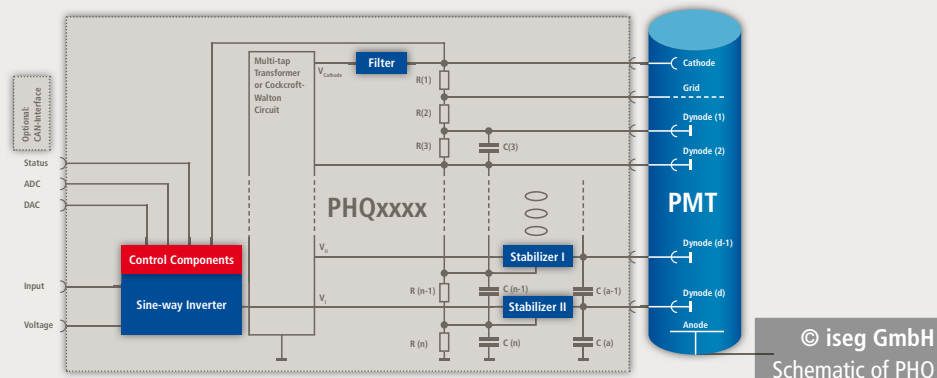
Optional: CAN-Interface

Status

ADC

DAC

Input

Voltage

Control Components

Sine-way Inverter

Multi-tap Transformer or Cockcroft-Walton Circuit

$V_{Cathode}$

Filter

R(1)

R(2)

R(3)

C(3)

PHQxxxx

$V_{ii}$

$V_{i}$

Stabilizer I

Stabilizer II

R (n-1)

C (n-1)

C (a-1)

R (n)

C (n)

C (a)

PMT

Cathode

Grid

Dynode (1)

Dynode (2)

Dynode (d-1)

Dynode (d)

Anode

© iseg GmbH

Schematic of PHQ